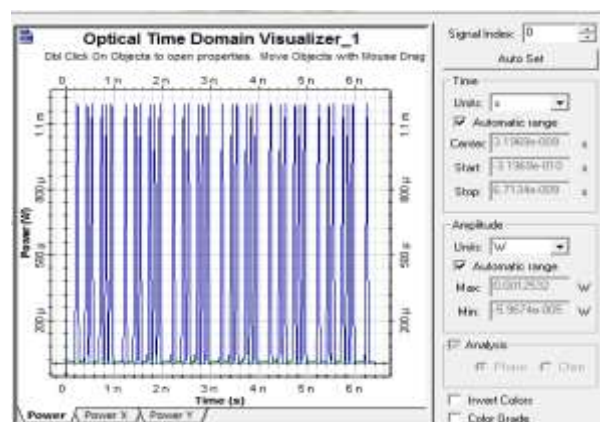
Optical Time Domain Visualizer_1

Dbl Click On Objects to open properties. Move Objects with Mouse Drag

0 1 n 2 n 3 n 4 n 5 n 6 n

1.1 m
800 μ
500 μ
200 μ

Power (W)

0 1 n 2 n 3 n 4 n 5 n 6 n

Time (s)

Power | Power X | Power Y

Signal Index: 0

Auto Set

Time

Units: s

Automatic range

Center: 3.1969e-009 s

Start: -3.1969e-010 s

Stop: 6.7134e-009 s

Amplitude

Units: W

Automatic range

Max: 0.0012532 W

Min: 5.9674e-005 W

Analysis

Phase Chirp

Invert Colors

Color Grade